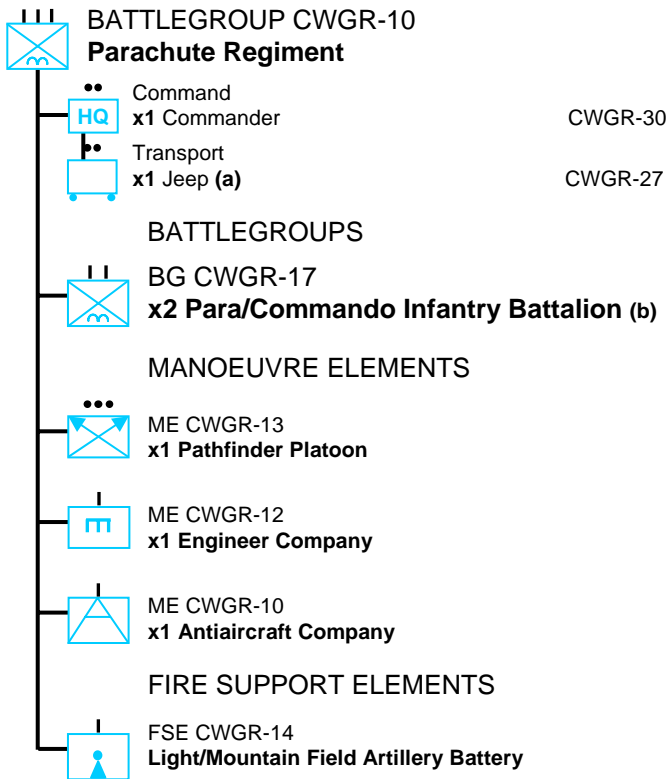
BATTLEGROUP CWGR-10
**Parachute Regiment**

HQ
Command
**x1** Commander CWGR-30

Transport
**x1** Jeep **(a)** CWGR-27

BATTLEGROUPS

BG CWGR-17
**x2 Para/Commando Infantry Battalion (b)**

MANOEUVRE ELEMENTS

ME CWGR-13
**x1 Pathfinder Platoon**

ME CWGR-12
**x1 Engineer Company**

ME CWGR-10
**x1 Antiaircraft Company**

FIRE SUPPORT ELEMENTS

FSE CWGR-14
**Light/Mountain Field Artillery Battery**